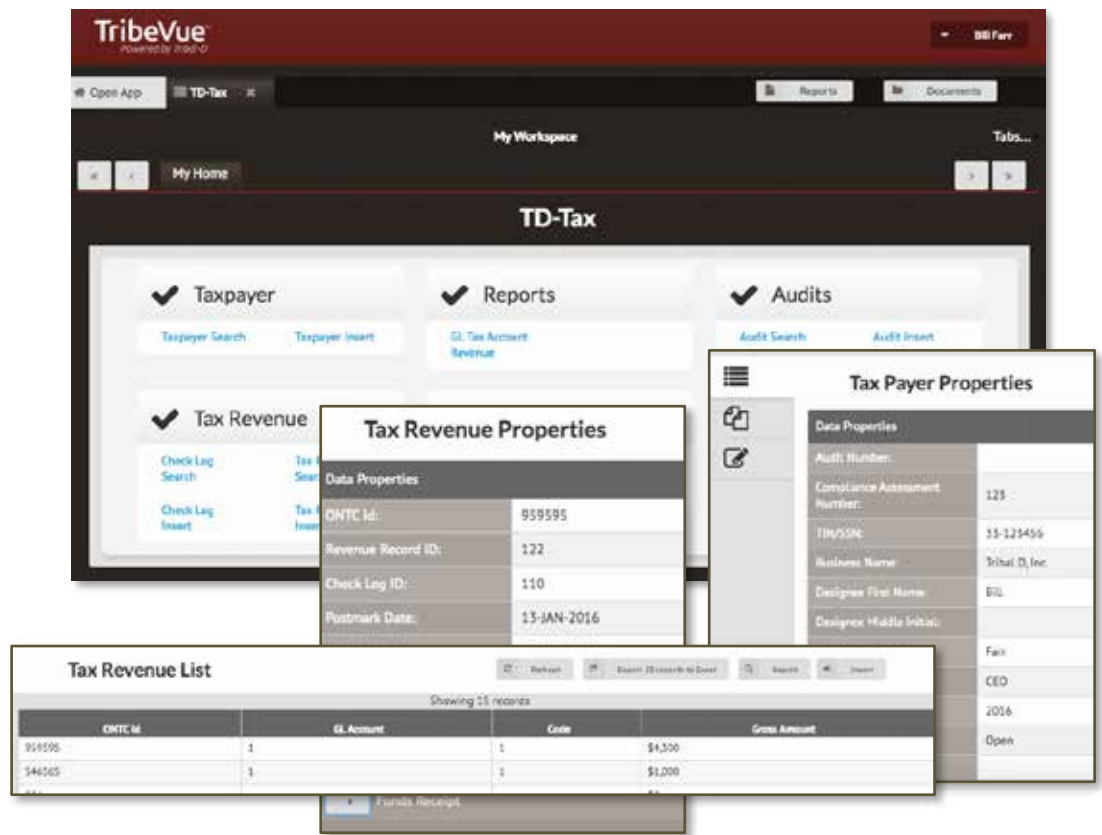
TribeVue
Powered by Tribal-D

Bill Farr

Open App
TD-Tax

Reports
Documents

My Workspace

Tabs...

My Home

TD-Tax

Taxpayer
Taxpayer Search
Taxpayer Insert

Reports
GL Tax Account Revenue

Audits
Audit Search
Audit Insert

Tax Revenue
Check Log Search
Tax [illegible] Search
Check Log Insert
Tax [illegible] Insert

Tax Revenue Properties

| Data Properties | |
|---|---|
| ONTC Id: | 959595 |
| Revenue Record ID: | 122 |
| Check Log ID: | 110 |
| Postmark Date: | 13-JAN-2016 |

Funds Receipt

Tax Payer Properties

| Data Properties | |
|---|---|
| Audit Number: | |
| Compliance Assessment Number: | 125 |
| TIN/SSN: | 35-125456 |
| Business Name: | Tribal D, Inc. |
| Designee First Name: | Bill |
| Designee Middle Initial: | |
| | Farr |
| | CEO |
| | 2016 |
| | Open |

Tax Revenue List

Refresh
Export 15 records to Excel
Search
Insert

Showing 15 records

| ONTC Id | GL Account | Code | Gross Amount |
|---|---|---|---|
| 959595 | 1 | 1 | $4,500 |
| 546565 | 1 | 1 | $1,000 |